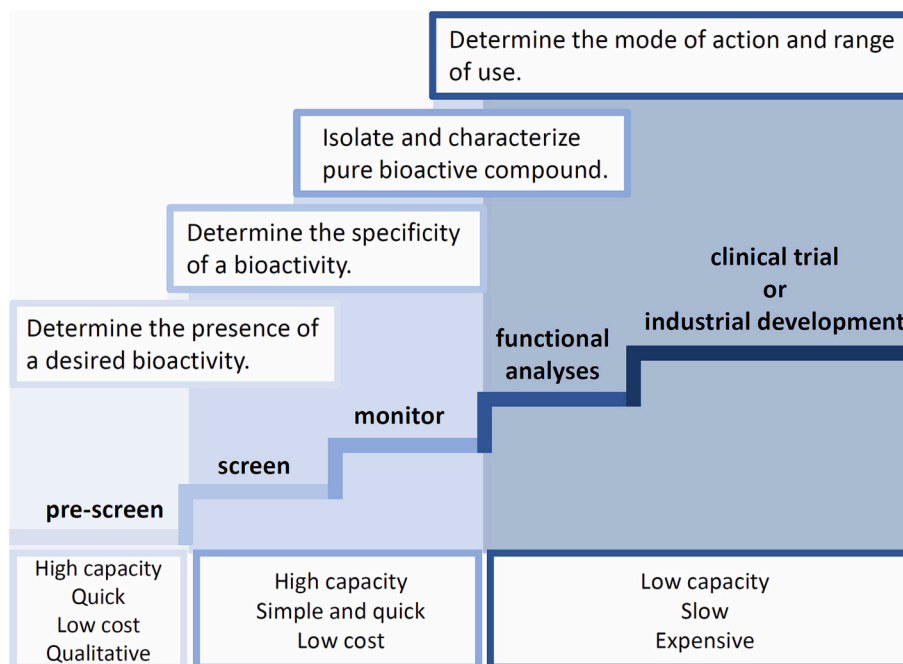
Determine the mode of action and range of use.

Isolate and characterize pure bioactive compound.

Determine the specificity of a bioactivity.

Determine the presence of a desired bioactivity.

clinical trial
or
industrial development

functional analyses

monitor

screen

pre-screen

High capacity
Quick
Low cost
Qualitative

High capacity
Simple and quick
Low cost

Low capacity
Slow
Expensive